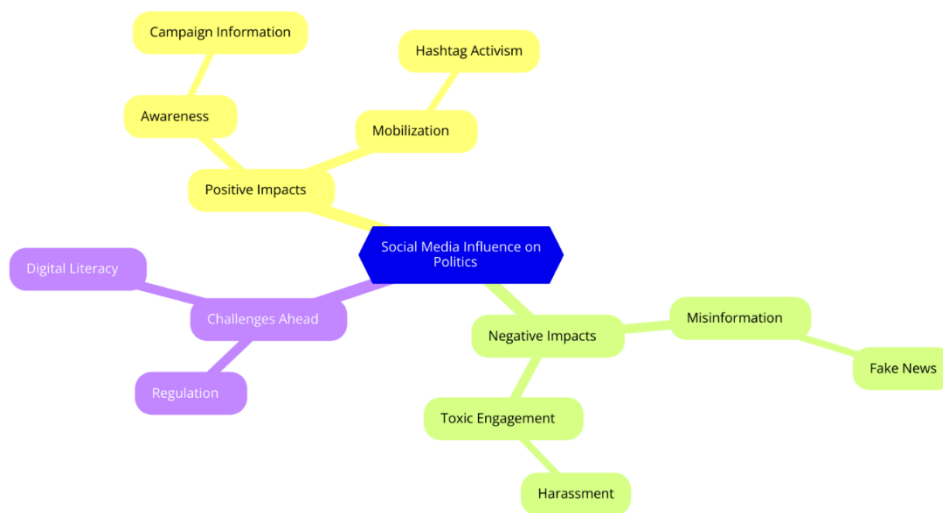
Campaign Information

Hashtag Activism

Awareness

Mobilization

Positive Impacts

Social Media Influence on Politics

Digital Literacy

Challenges Ahead

Regulation

Negative Impacts

Misinformation

Fake News

Toxic Engagement

Harassment